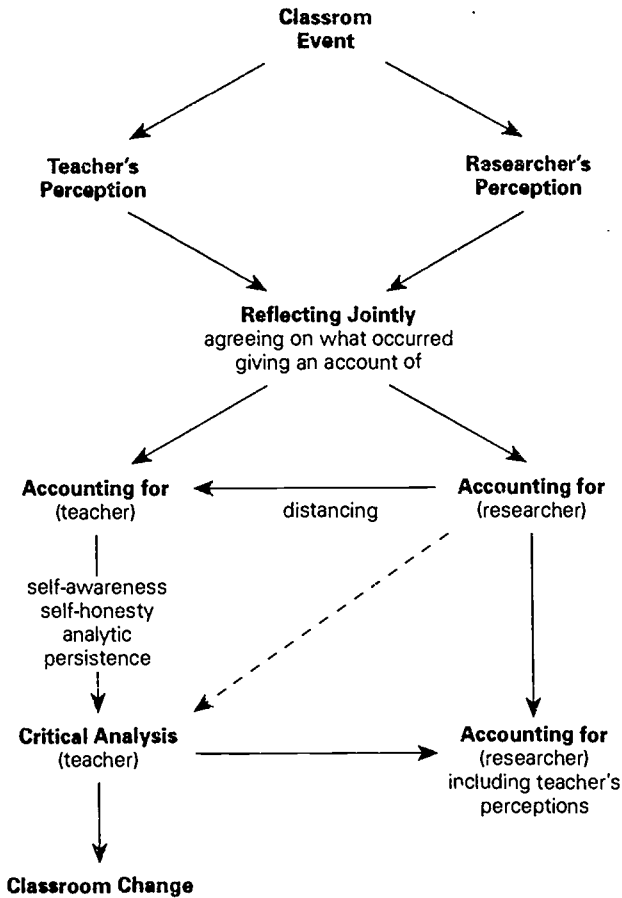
Classrom Event

Teacher's Perception

Researcher's Perception

Reflecting Jointly
agreeing on what occurred
giving an account of

Accounting for
(teacher)

distancing

Accounting for
(researcher)

self-awareness
self-honesty
analytic
persistence

Critical Analysis
(teacher)

Accounting for
(researcher)
including teacher's
perceptions

Classroom Change